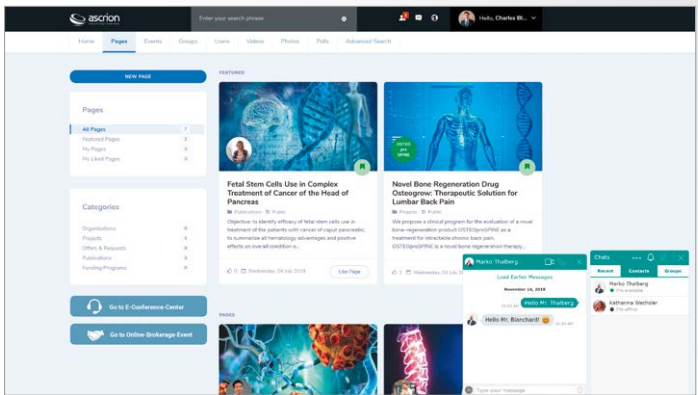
ascrion

Enter your search phrase

Hello, Charles Bl...

Home Pages Events Groups Users Videos Photos Polls Advanced Search

NEW PAGE

Pages

All Pages 7
Featured Pages 2
My Pages 0
My Liked Pages 0

Categories

Organizations 0
Projects 4
Offers & Requests 0
Publications 3
Funding Programs 0

Go to E-Conference-Center

Go to Online-Brokerage-Event

FEATURED

Fetal Stem Cells Use in Complex Treatment of Cancer of the Head of Pancreas

Publications Public

Objective: to identify efficacy of fetal stem cells use in treatment of the patients with cancer of caput pancreatic, to summarize all hematology advantages and positive effects on overall condition o...

0 Wednesday, 04 July 2018 Like Page

OSTEO grow SPINE

Novel Bone Regeneration Drug Osteogrow: Therapeutic Solution for Lumbar Back Pain

Projects Public

We propose a clinical program for the evaluation of a novel bone-regeneration product OSTEOgroSPINE as a treatment for intractable chronic back pain. OSTEOgroSPINE is a bone-regeneration therapy...

2 Wednesday, 04 July

PAGES

Marko Thalberg

Load Earlier Messages

November 16, 2018

Hello Mr. Thalberg

Hello Mr. Blanchard!

Type your message

Chats

Recent Contacts Groups

Marko Thalberg
I'm available

Katharina Wecholer
I'm offline